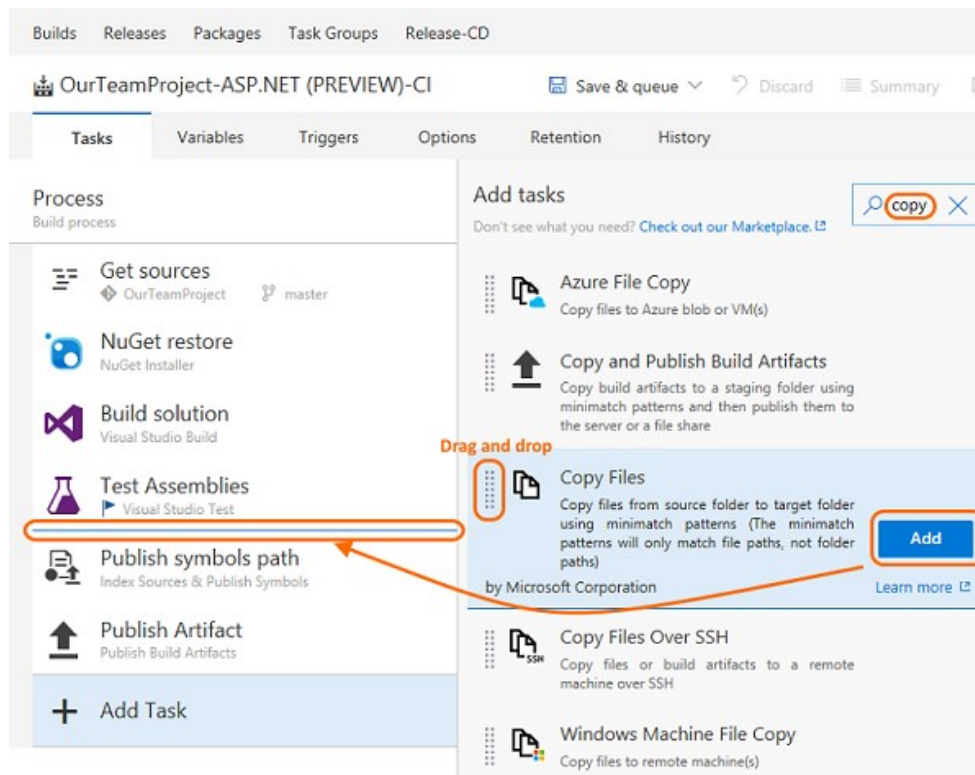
Builds Releases Packages Task Groups Release-CD

OurTeamProject-ASP.NET (PREVIEW)-CI

Save & queue Discard Summary

Tasks Variables Triggers Options Retention History

Process
Build process

Get sources
OurTeamProject master

NuGet restore
NuGet Installer

Build solution
Visual Studio Build

Test Assemblies
Visual Studio Test

Publish symbols path
Index Sources & Publish Symbols

Publish Artifact
Publish Build Artifacts

Add Task

Add tasks

copy

Don't see what you need? Check out our Marketplace.

Azure File Copy
Copy files to Azure blob or VM(s)

Copy and Publish Build Artifacts
Copy build artifacts to a staging folder using minimatch patterns and then publish them to the server or a file share

Drag and drop

Copy Files
Copy files from source folder to target folder using minimatch patterns (The minimatch patterns will only match file paths, not folder paths)

Add

by Microsoft Corporation

Learn more

Copy Files Over SSH
Copy files or build artifacts to a remote machine over SSH

SSH

Windows Machine File Copy
Copy files to remote machine(s)